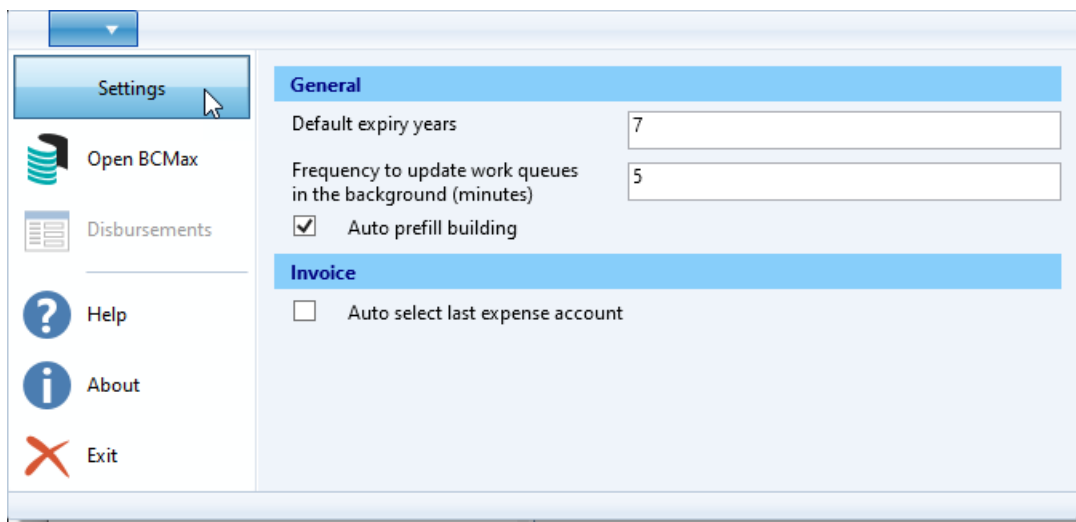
Settings

Open BCMax

Disbursements

Help

About

Exit

General

Default expiry years 7

Frequency to update work queues in the background (minutes) 5

Auto prefill building

Invoice

Auto select last expense account